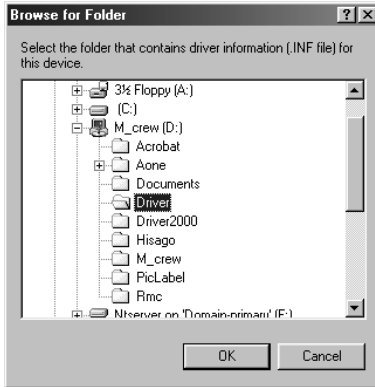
Browse for Folder

?X

Select the folder that contains driver information (.INF file) for this device.

3½ Floppy (A:)
(C:)
M_crew (D:)
Acrobat
Aone
Documents
Driver
Driver2000
Hisago
M_crew
PicLabel
Rmc
Ntserver on 'Domain-primary' (E:)

OK

Cancel